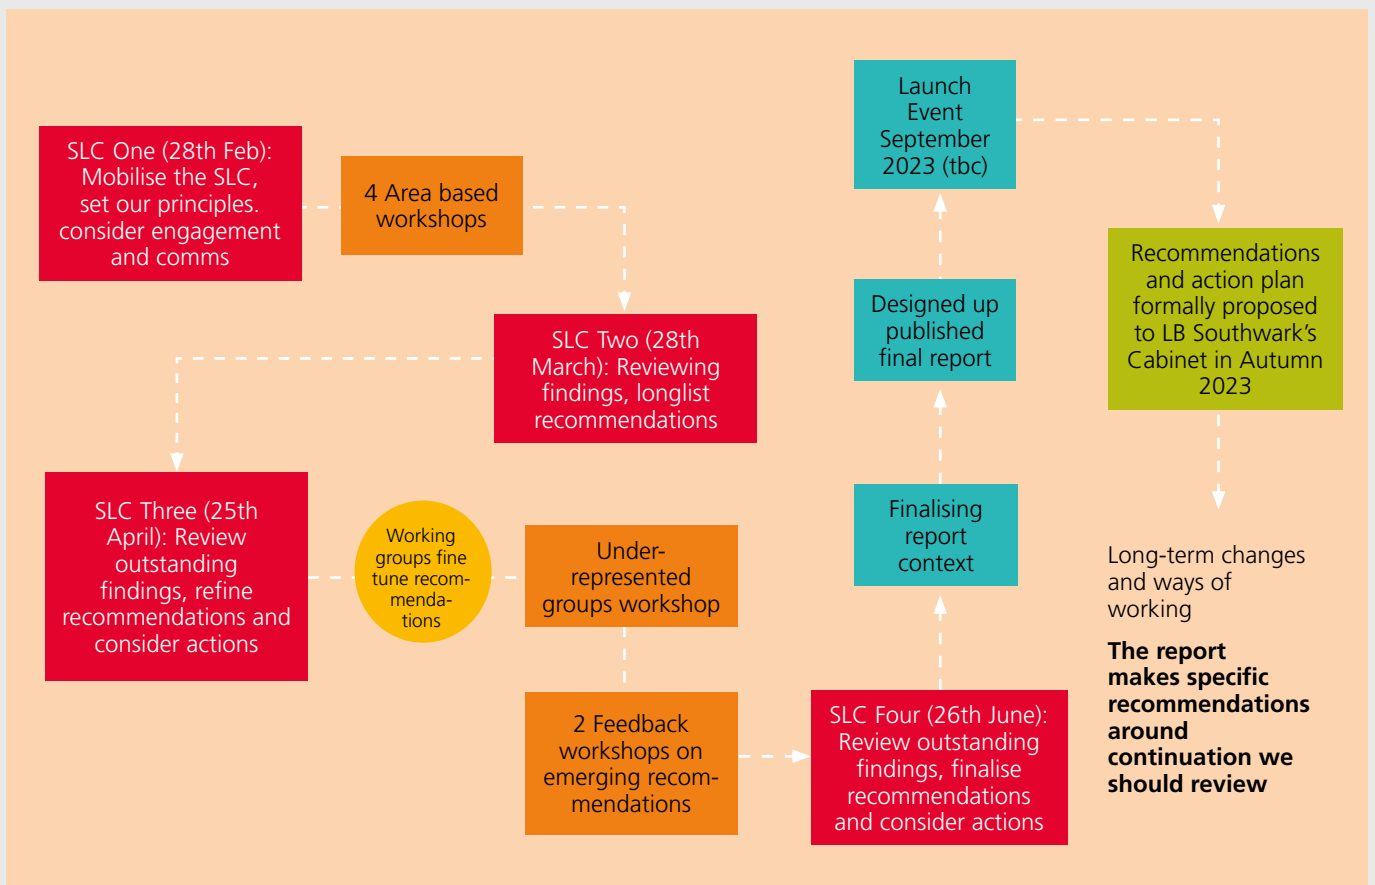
SLC One (28th Feb): Mobilise the SLC, set our principles. consider engagement and comms

4 Area based workshops

SLC Two (28th March): Reviewing findings, longlist recommendations

SLC Three (25th April): Review outstanding findings, refine recommendations and consider actions

Working groups fine tune recommendations

Under-represented groups workshop

2 Feedback workshops on emerging recommendations

SLC Four (26th June): Review outstanding findings, finalise recommendations and consider actions

Finalising report context

Designed up published final report

Launch Event September 2023 (tbc)

Recommendations and action plan formally proposed to LB Southwark's Cabinet in Autumn 2023

Long-term changes and ways of working

**The report makes specific recommendations around continuation we should review**